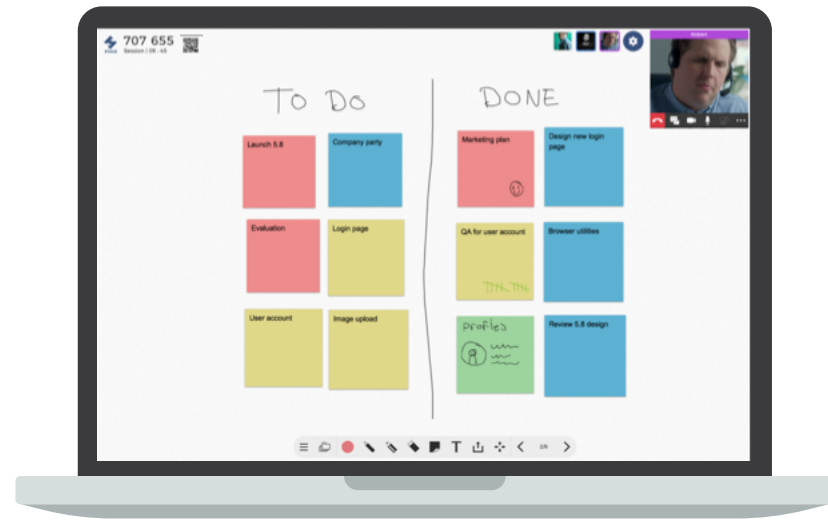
707 655
Session | 09 : 45

Robert

TO DO

Launch 5.8

Company party

Evaluation

Login page

User account

Image upload

DONE

Marketing plan

Design new login page

QA for user account

Browser utilities

Profiles

Review 5.8 design

T

<

>

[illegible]